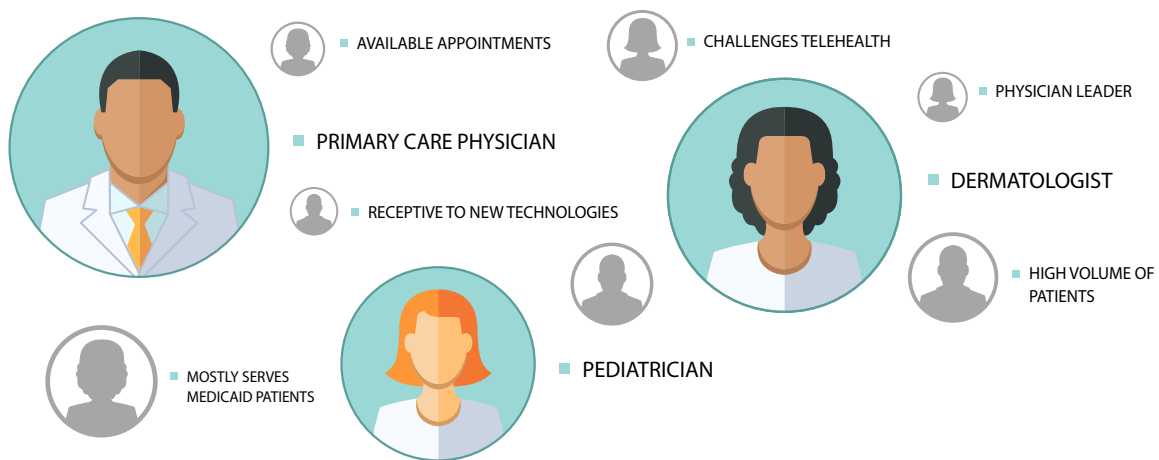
AVAILABLE APPOINTMENTS

CHALLENGES TELEHEALTH

PHYSICIAN LEADER

PRIMARY CARE PHYSICIAN

DERMATOLOGIST

RECEPTIVE TO NEW TECHNOLOGIES

HIGH VOLUME OF PATIENTS

MOSTLY SERVES MEDICAID PATIENTS

PEDIATRICIAN